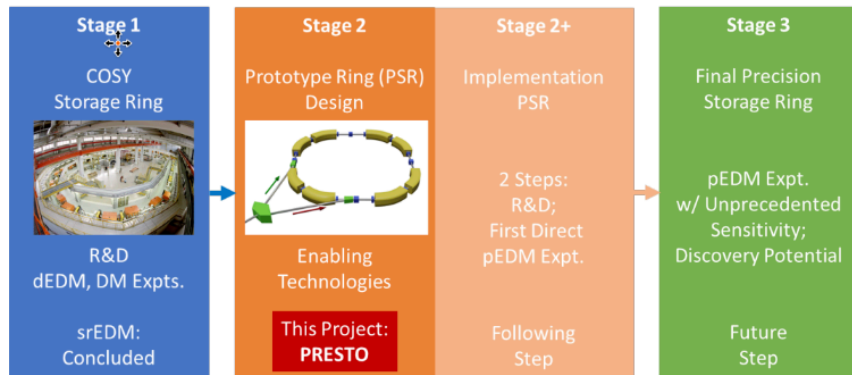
Stage 1
COSY
Storage Ring

R&D
dEDM, DM Expts.

srEDM:
Concluded

Stage 2
Prototype Ring (PSR)
Design

Enabling
Technologies

This Project:
PRESTO

Stage 2+
Implementation
PSR

2 Steps:
R&D;
First Direct
pEDM Expt.

Following
Step

Stage 3
Final Precision
Storage Ring

pEDM Expt.
w/ Unprecedented
Sensitivity;
Discovery Potential

Future
Step